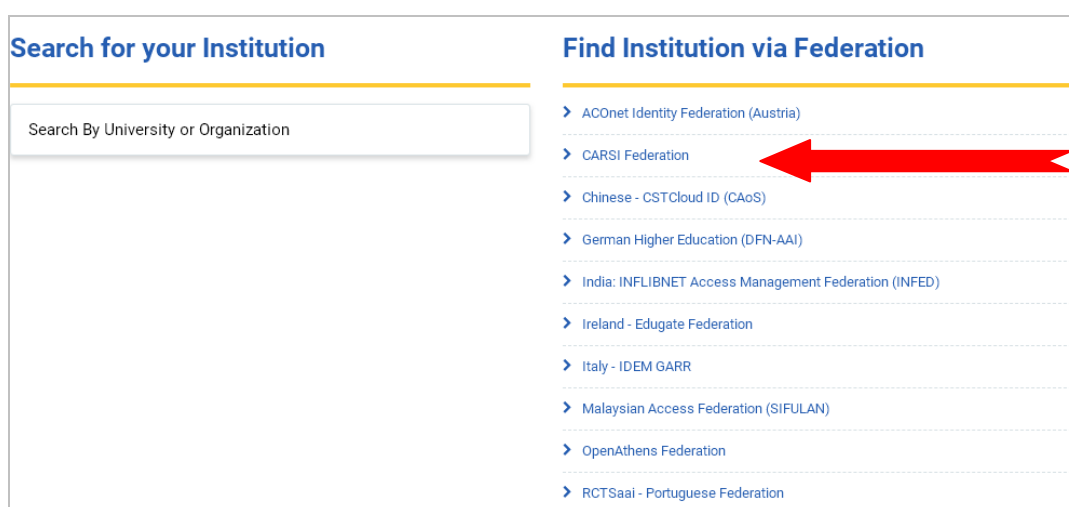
Search for your Institution

Search By University or Organization

Find Institution via Federation

ACOnet Identity Federation (Austria)

CARSI Federation

Chinese - CSTCloud ID (CAoS)

German Higher Education (DFN-AAI)

India: INFLIBNET Access Management Federation (INFED)

Ireland - Edugate Federation

Italy - IDEM GARR

Malaysian Access Federation (SIFULAN)

OpenAthens Federation

RCTSaai - Portuguese Federation